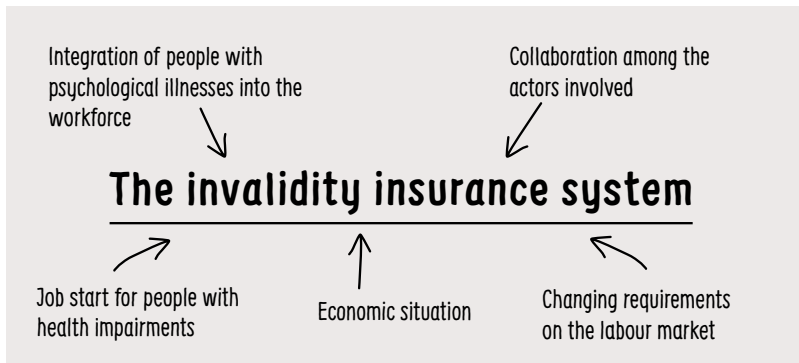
Integration of people with psychological illnesses into the workforce

Collaboration among the actors involved

The invalidity insurance system

Job start for people with health impairments

Economic situation

Changing requirements on the labour market